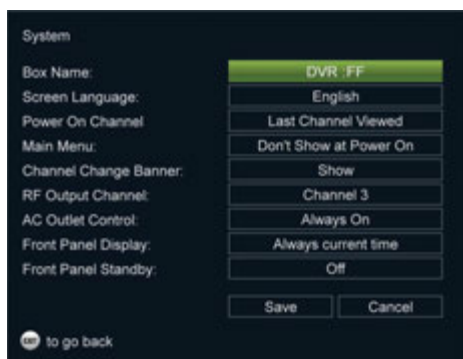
System

| | |
|---|---|
| Box Name: | DVR FF |
| Screen Language: | English |
| Power On Channel | Last Channel Viewed |
| Main Menu: | Don't Show at Power On |
| Channel Change Banner: | Show |
| RF Output Channel: | Channel 3 |
| AC Outlet Control: | Always On |
| Front Panel Display: | Always current time |
| Front Panel Standby: | Off |

Save Cancel

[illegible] to go back